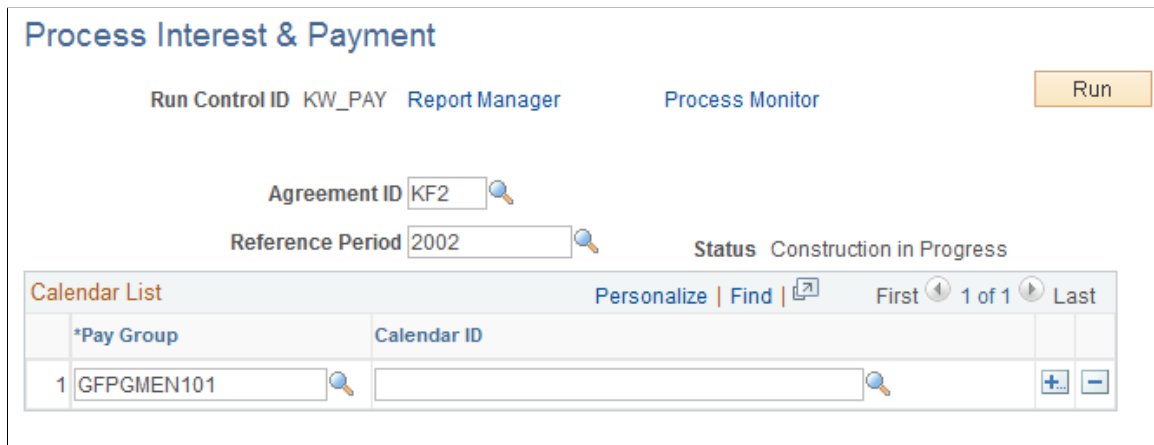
Process Interest & Payment

Run Control ID KW_PAY Report Manager Process Monitor Run

Agreement ID KF2

Reference Period 2002

Status Construction in Progress

Calendar List Personalize | Find | First 1 of 1 Last

| | *Pay Group | Calendar ID | | |
|---|---|---|---|---|
| 1 | GFPGMEN101 | | + | − |